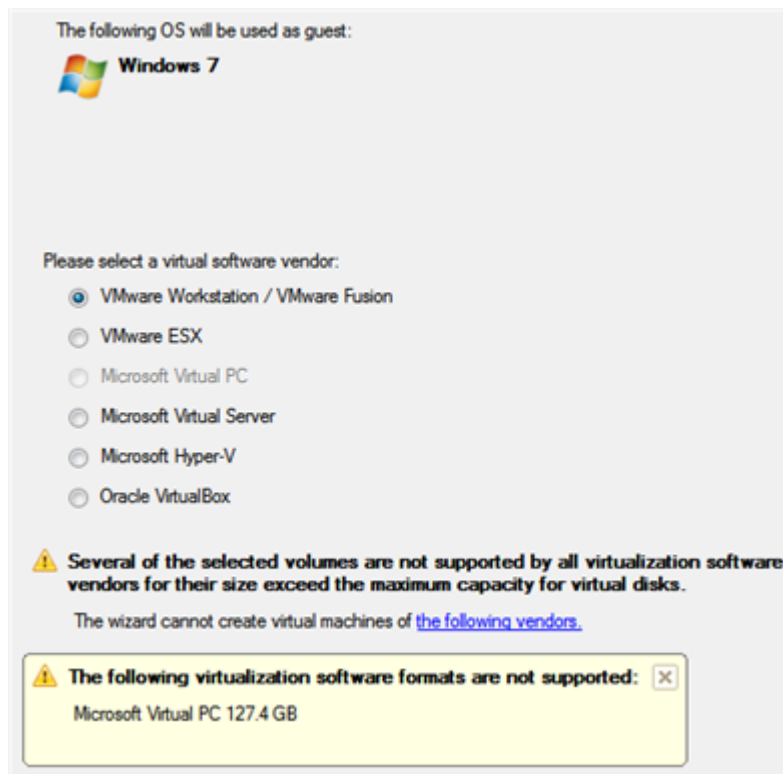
The following OS will be used as guest:

Windows 7

Please select a virtual software vendor:

VMware Workstation / VMware Fusion

VMware ESX

Microsoft Virtual PC

Microsoft Virtual Server

Microsoft Hyper-V

Oracle VirtualBox

Several of the selected volumes are not supported by all virtualization software vendors for their size exceed the maximum capacity for virtual disks.

The wizard cannot create virtual machines of the following vendors.

The following virtualization software formats are not supported:

Microsoft Virtual PC 127.4 GB